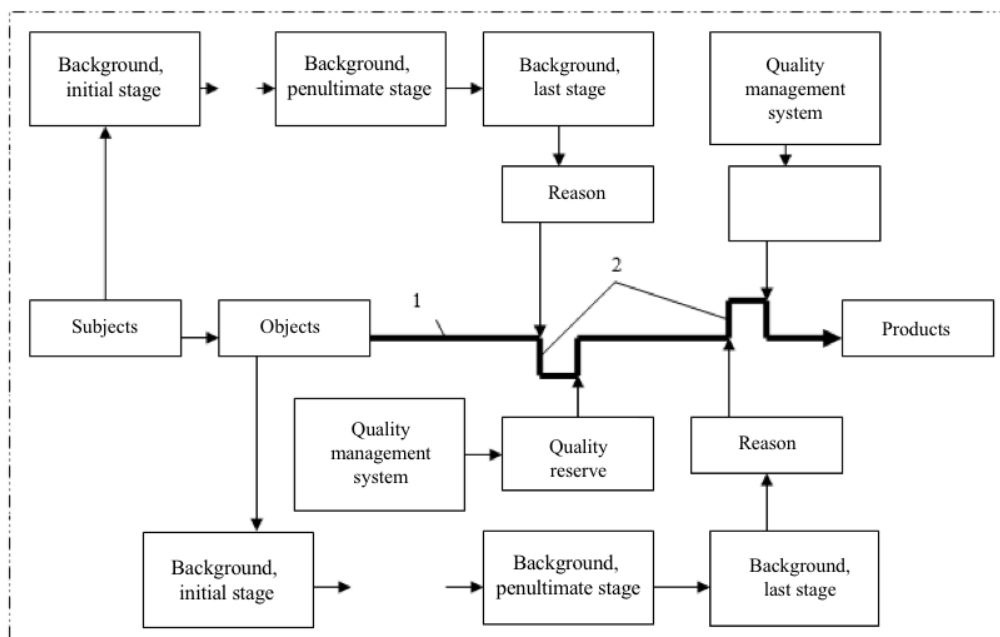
Background, initial stage

Background, penultimate stage

Background, last stage

Quality management system

Reason

2

1

Subjects

Objects

Products

Quality management system

Quality reserve

Reason

Background, initial stage

Background, penultimate stage

Background, last stage